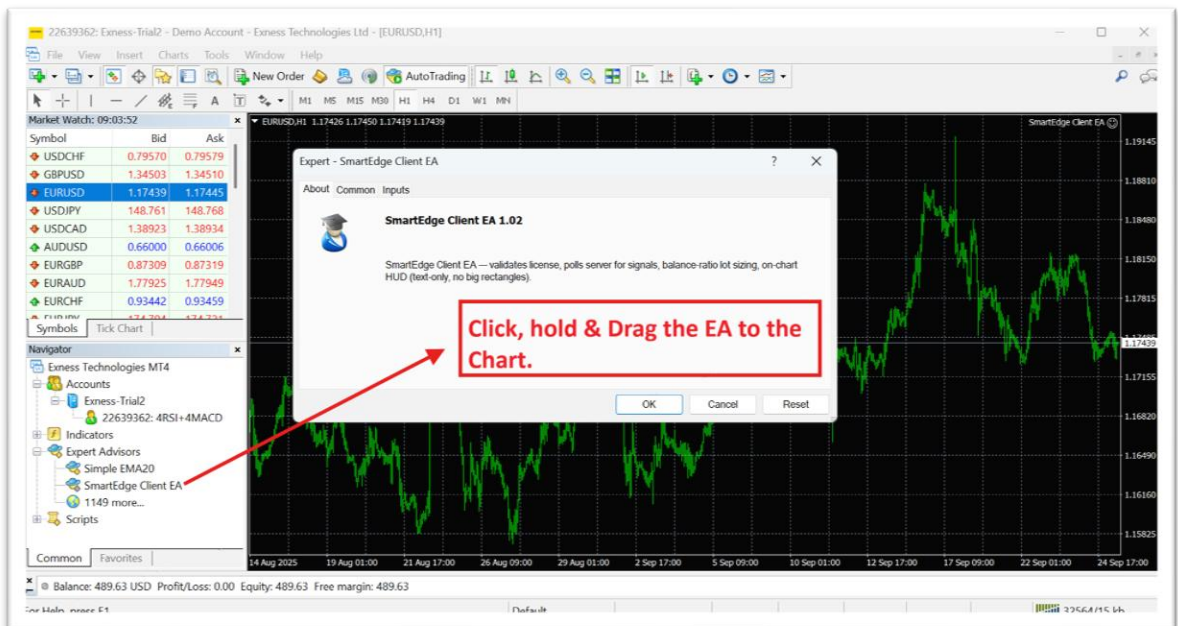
22639362: Exness-Trial2 - Demo Account - Exness Technologies Ltd - [EURUSD,H1]

File View Insert Charts Tools Window Help

New Order AutoTrading

M1 M5 M15 M30 H1 H4 D1 W1 MN

Market Watch: 09:03:52

| Symbol | Bid | Ask |
|---|---|---|
| USDCHF | 0.79570 | 0.79579 |
| GBPUSD | 1.34503 | 1.34510 |
| EURUSD | 1.17439 | 1.17445 |
| USDJPY | 148.761 | 148.768 |
| USDCAD | 1.38923 | 1.38934 |
| AUDUSD | 0.66000 | 0.66006 |
| EURGBP | 0.87309 | 0.87319 |
| EURAUD | 1.77925 | 1.77949 |
| EURCHF | 0.93442 | 0.93459 |

Symbols Tick Chart

Navigator

Exness Technologies MT4
Accounts
Exness-Trial2
22639362: 4RSI+4MACD
Indicators
Expert Advisors
Simple EMA20
SmartEdge Client EA
1149 more...
Scripts

Common Favorites

EURUSD,H1 1.17426 1.17450 1.17419 1.17439

SmartEdge Client EA

1.19145
1.18810
1.18480
1.18150
1.17815
1.17439
1.17155
1.16820
1.16490
1.16160
1.15825

14 Aug 2025 19 Aug 01:00 21 Aug 17:00 26 Aug 09:00 29 Aug 01:00 2 Sep 17:00 5 Sep 09:00 10 Sep 01:00 12 Sep 17:00 17 Sep 09:00 22 Sep 01:00 24 Sep 17:00

Expert - SmartEdge Client EA

About Common Inputs

SmartEdge Client EA 1.02

SmartEdge Client EA — validates license, polls server for signals, balance-ratio lot sizing, on-chart HUD (text-only, no big rectangles).

OK Cancel Reset

Click, hold & Drag the EA to the Chart.

Balance: 489.63 USD Profit/Loss: 0.00 Equity: 489.63 Free margin: 489.63

For Help, press F1 Default 32564/15 kb